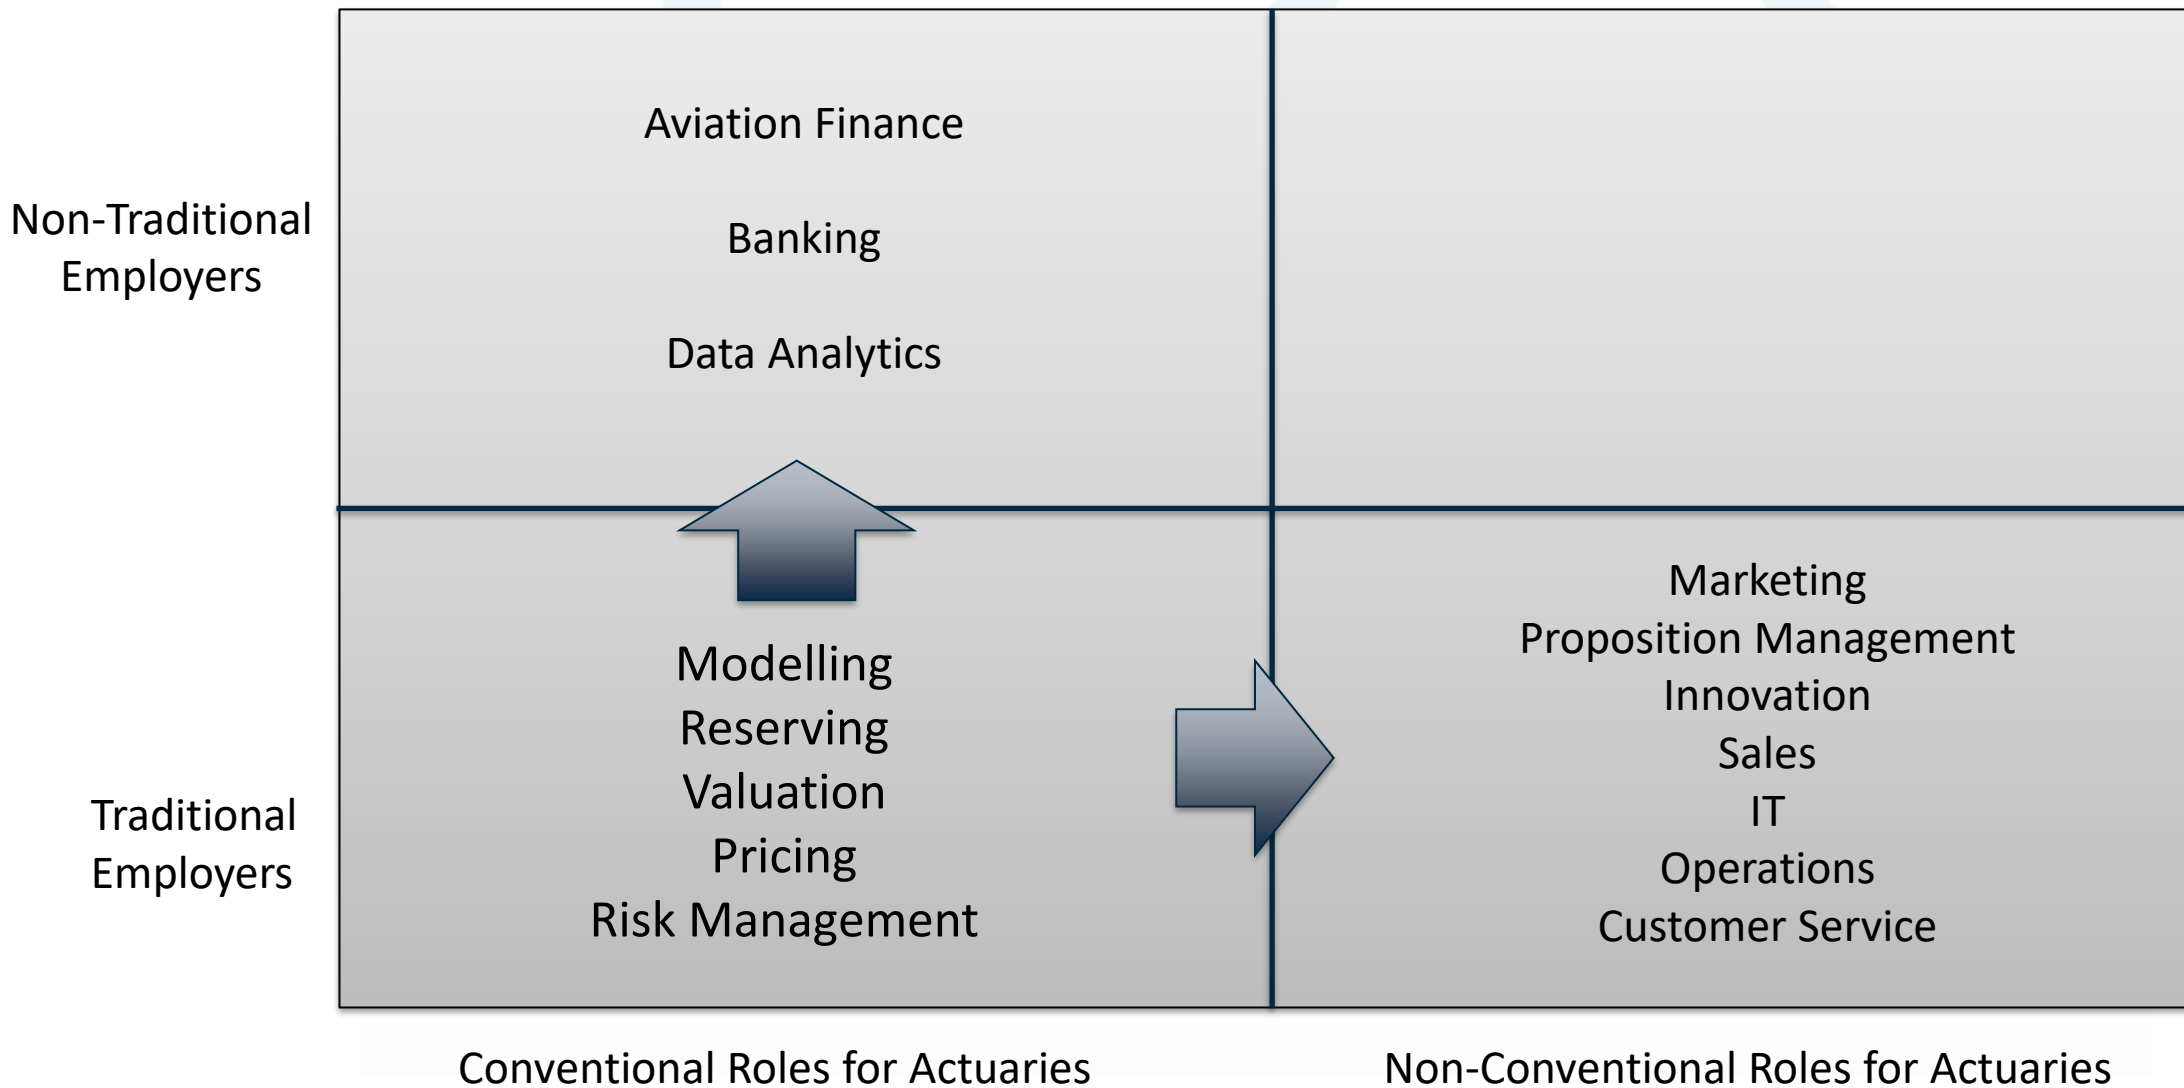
Non-Traditional Employers

Aviation Finance

Banking

Data Analytics

Traditional Employers

Modelling
Reserving
Valuation
Pricing
Risk Management

Marketing
Proposition Management
Innovation
Sales
IT
Operations
Customer Service

Conventional Roles for Actuaries

Non-Conventional Roles for Actuaries